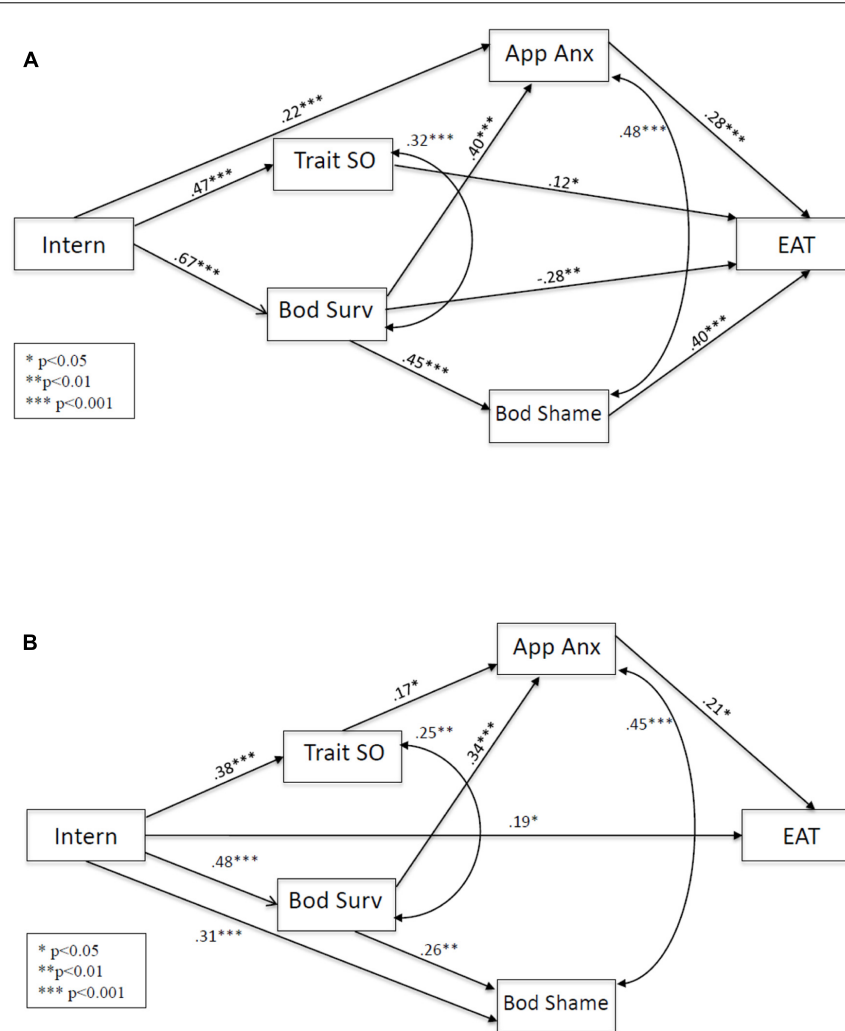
A

App Anx
.22***
.32***
.40***
.48***
.28***
Trait SO
.47***
.12*
Intern
EAT
.67***
-.28**
Bod Surv
.40***
.45***
Bod Shame

* p<0.05
**p<0.01
*** p<0.001

B

App Anx
.17*
.25**
.34***
.45***
.21*
Trait SO
.38***
Intern
.19*
EAT
.48***
Bod Surv
.31***
.26**
Bod Shame

* p<0.05
**p<0.01
*** p<0.001